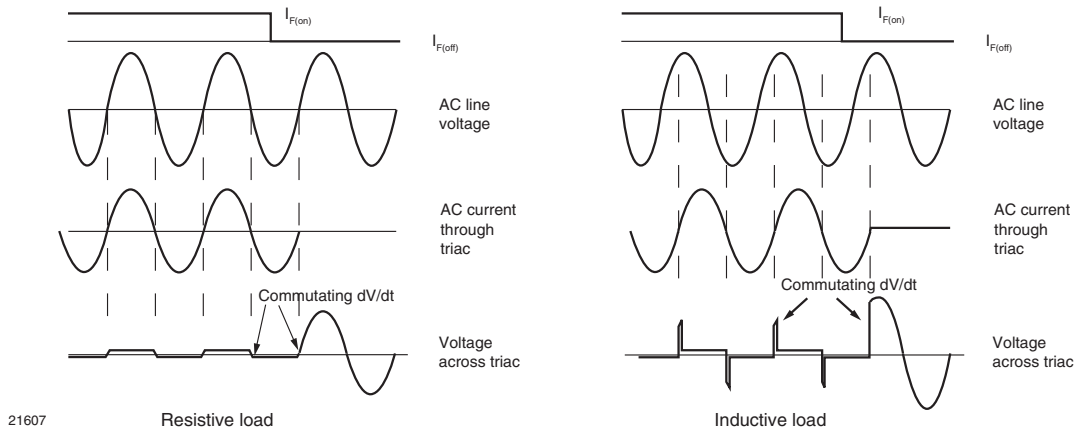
$I_{F(on)}$

$I_{F(off)}$

AC line voltage

AC current through triac

Commutating dV/dt

Voltage across triac

21607

Resistive load

$I_{F(on)}$

$I_{F(off)}$

AC line voltage

AC current through triac

Commutating dV/dt

Voltage across triac

Inductive load